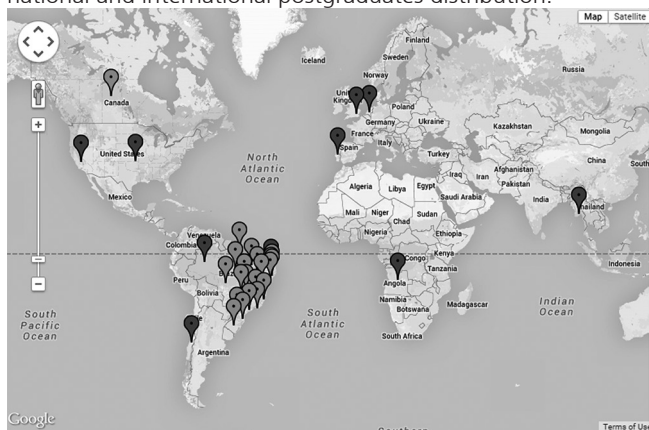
national and international postgraduates distribution.

Map Satellite

Finland
Sweden
Iceland
Russia
Norway
Canada
United Kingdom
Poland
Germany
Ukraine
Kazakhstan
France
Mongolia
Italy
United States
Spain
Turkey
China
North Atlantic Ocean
Iraq
Iran
Afghanistan
Algeria
Libya
Egypt
Pakistan
Saudi Arabia
Mexico
India
Mali
Niger
Sudan
Thailand
Chad
Venezuela
Ethiopia
Nigeria
Colombia
Kenya
Congo
Tanzania
Peru
Indonesia
Angola
Bolivia
Namibia
Madagascar
Indian Ocean
South Pacific Ocean
Botswana
South Atlantic Ocean
South Africa
Argentina

+
−

Google
Terms of Use